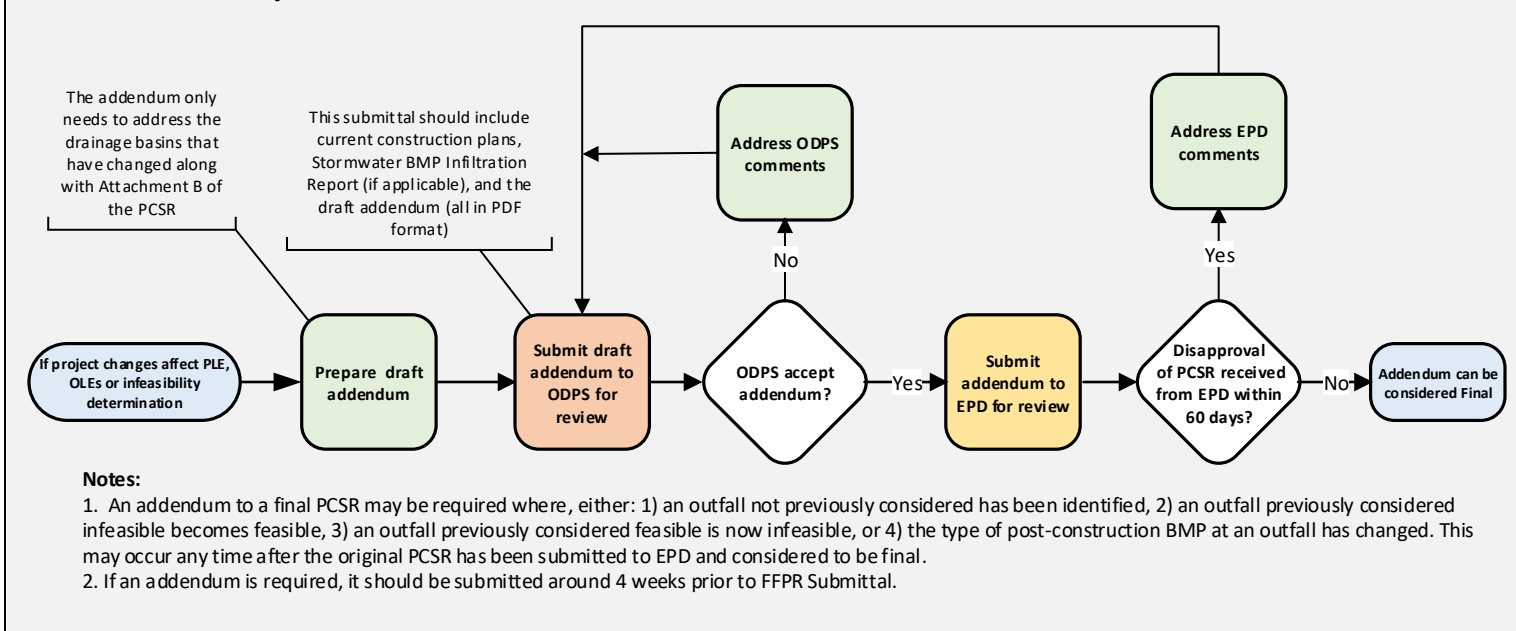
The addendum only needs to address the drainage basins that have changed along with Attachment B of the PCSR

This submittal should include current construction plans, Stormwater BMP Infiltration Report (if applicable), and the draft addendum (all in PDF format)

Address ODPS comments

Address EPD comments

No

Yes

If project changes affect PLE, OLEs or infeasibility determination

Prepare draft addendum

Submit draft addendum to ODPS for review

ODPS accept addendum?

Yes

Submit addendum to EPD for review

Disapproval of PCSR received from EPD within 60 days?

No

Addendum can be considered Final

Notes:

1. An addendum to a final PCSR may be required where, either: 1) an outfall not previously considered has been identified, 2) an outfall previously considered infeasible becomes feasible, 3) an outfall previously considered feasible is now infeasible, or 4) the type of post-construction BMP at an outfall has changed. This may occur any time after the original PCSR has been submitted to EPD and considered to be final.

2. If an addendum is required, it should be submitted around 4 weeks prior to FFPR Submittal.